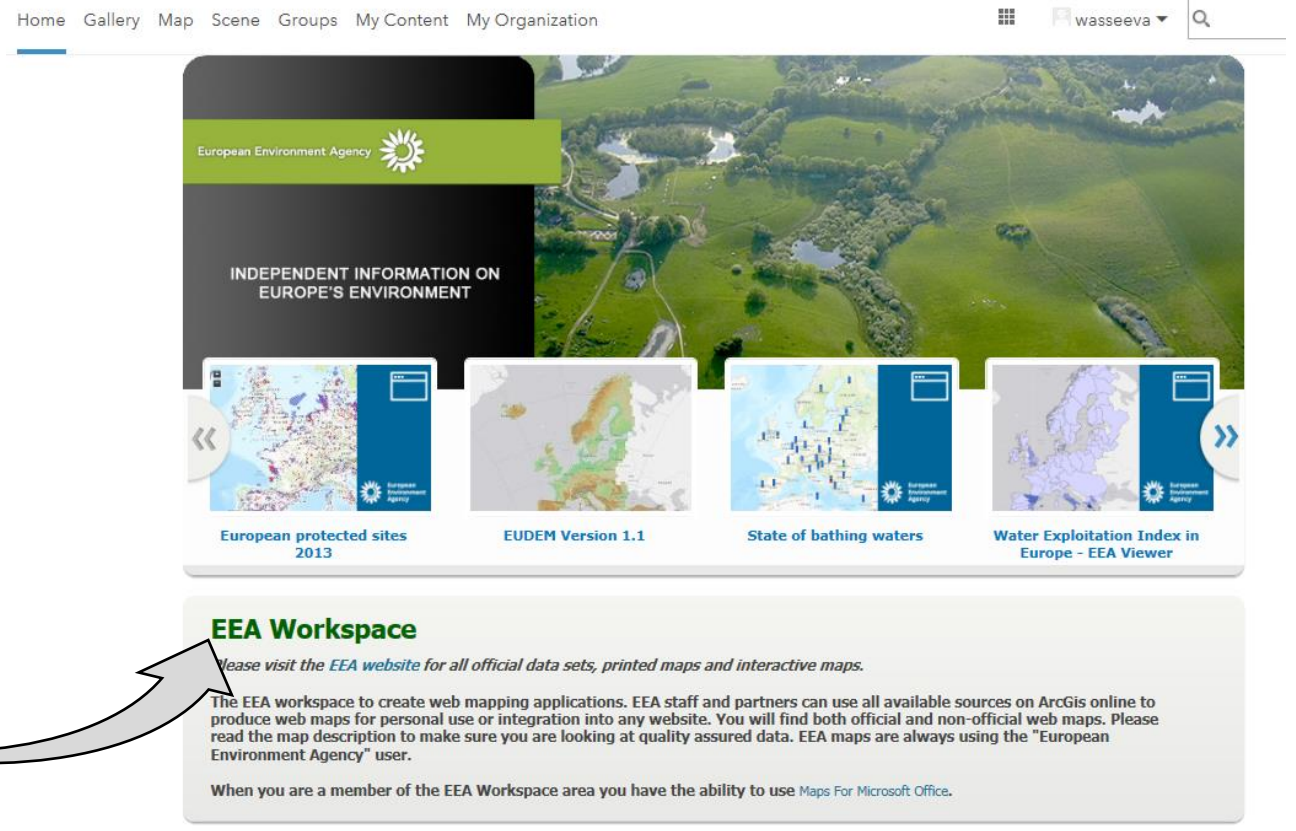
Home Gallery Map Scene Groups My Content My Organization

wasseeva

European Environment Agency

INDEPENDENT INFORMATION ON EUROPE'S ENVIRONMENT

European protected sites 2013

EUDEM Version 1.1

State of bathing waters

Water Exploitation Index in Europe - EEA Viewer

EEA Workspace

Please visit the EEA website for all official data sets, printed maps and interactive maps.

The EEA workspace to create web mapping applications. EEA staff and partners can use all available sources on ArcGis online to produce web maps for personal use or integration into any website. You will find both official and non-official web maps. Please read the map description to make sure you are looking at quality assured data. EEA maps are always using the "European Environment Agency" user.

When you are a member of the EEA Workspace area you have the ability to use Maps For Microsoft Office.